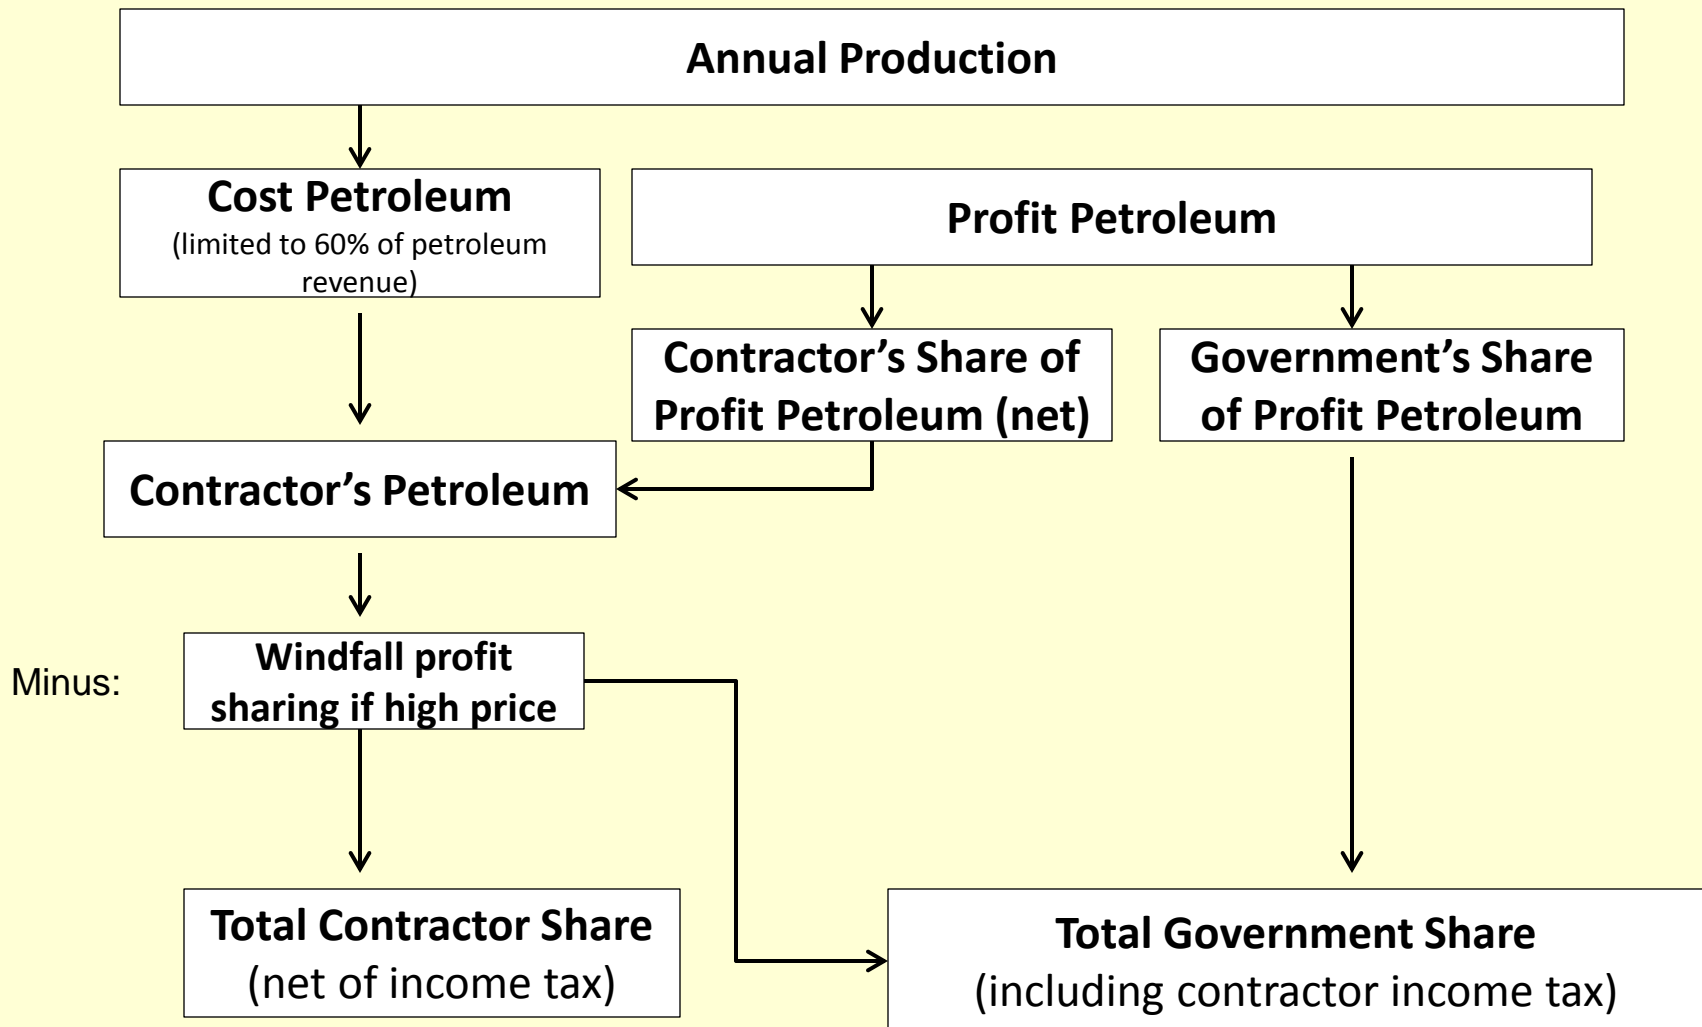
Annual Production

Cost Petroleum
(limited to 60% of petroleum revenue)

Profit Petroleum

Contractor's Share of Profit Petroleum (net)

Government's Share of Profit Petroleum

Contractor's Petroleum

Minus:

Windfall profit sharing if high price

Total Contractor Share
(net of income tax)

Total Government Share
(including contractor income tax)